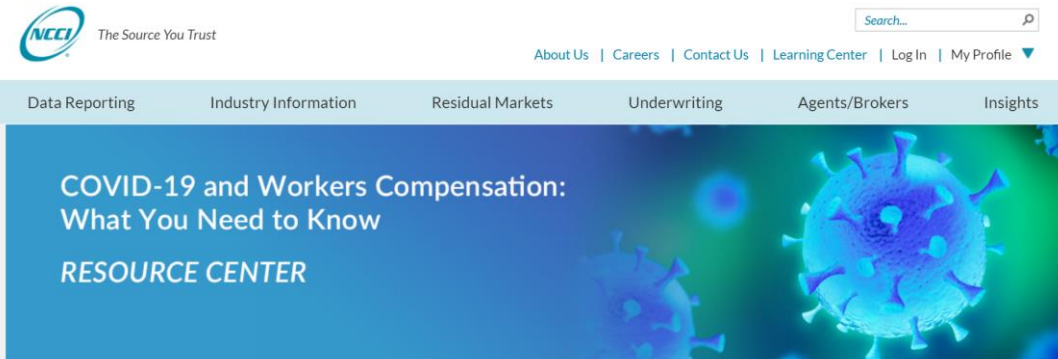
NCCI The Source You Trust

Search...

About Us | Careers | Contact Us | Learning Center | Log In | My Profile

Data Reporting Industry Information Residual Markets Underwriting Agents/Brokers Insights

COVID-19 and Workers Compensation: What You Need to Know

RESOURCE CENTER